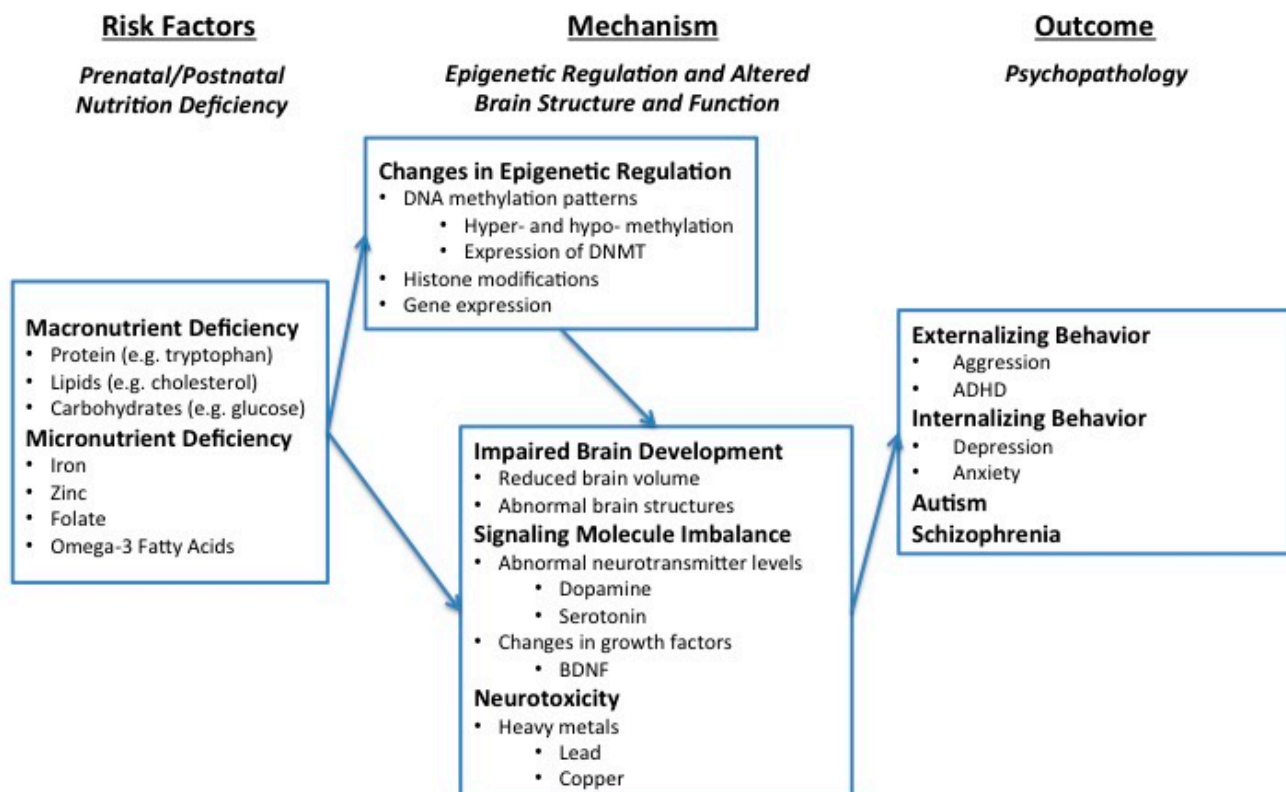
Risk Factors

Prenatal/Postnatal Nutrition Deficiency

Mechanism

Epigenetic Regulation and Altered Brain Structure and Function

Outcome

Psychopathology

Changes in Epigenetic Regulation
• DNA methylation patterns
• Hyper- and hypo- methylation
• Expression of DNMT
• Histone modifications
• Gene expression

Macronutrient Deficiency
• Protein (e.g. tryptophan)
• Lipids (e.g. cholesterol)
• Carbohydrates (e.g. glucose)
Micronutrient Deficiency
• Iron
• Zinc
• Folate
• Omega-3 Fatty Acids

Impaired Brain Development
• Reduced brain volume
• Abnormal brain structures
Signaling Molecule Imbalance
• Abnormal neurotransmitter levels
• Dopamine
• Serotonin
• Changes in growth factors
• BDNF
Neurotoxicity
• Heavy metals
• Lead
• Copper

Externalizing Behavior
• Aggression
• ADHD
Internalizing Behavior
• Depression
• Anxiety
Autism
Schizophrenia